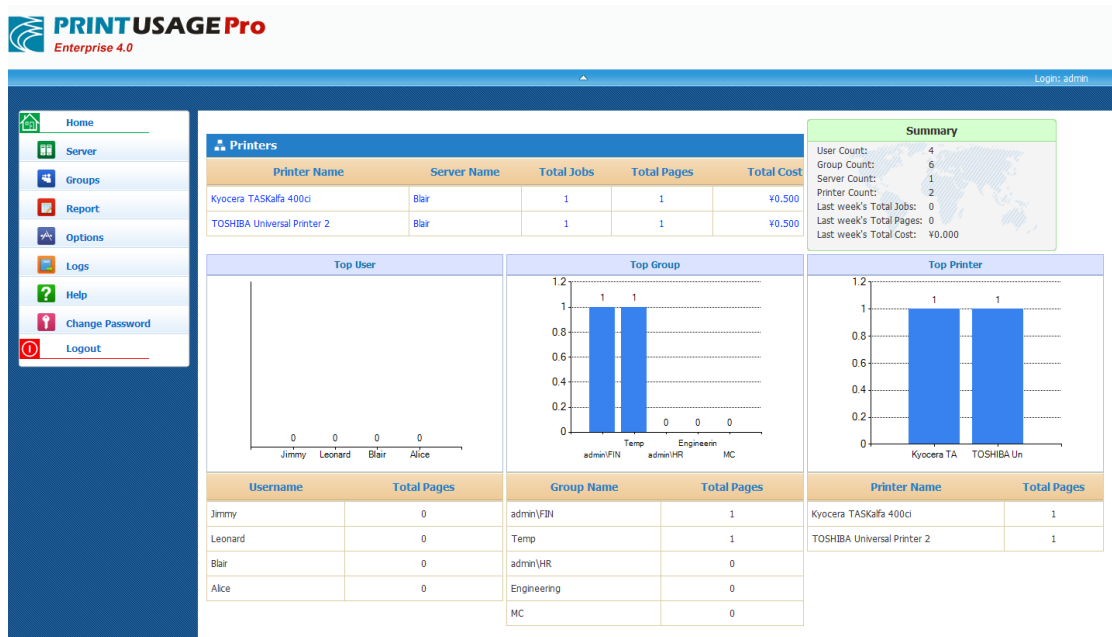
PRINTUSAGE Pro
Enterprise 4.0

Login: admin

Home
Server
Groups
Report
Options
Logs
Help
Change Password
Logout

Printers

| Printer Name | Server Name | Total Jobs | Total Pages | Total Cost |
|---|---|---|---|---|
| Kyocera TASKalfa 400ci | Blair | 1 | 1 | ¥0.500 |
| TOSHIBA Universal Printer 2 | Blair | 1 | 1 | ¥0.500 |

Summary
User Count: 4
Group Count: 6
Server Count: 1
Printer Count: 2
Last week's Total Jobs: 0
Last week's Total Pages: 0
Last week's Total Cost: ¥0.000

Top User
0 0 0 0
Jimmy Leonard Blair Alice

Top Group
1.2
1
0.8
0.6
0.4
0.2
0
1 1 0 0 0
admin\FIN Temp admin\HR Engineerin MC

Top Printer
1.2
1
0.8
0.6
0.4
0.2
0
1 1
Kyocera TA TOSHIBA Un

| Username | Total Pages |
|---|---|
| Jimmy | 0 |
| Leonard | 0 |
| Blair | 0 |
| Alice | 0 |

| Group Name | Total Pages |
|---|---|
| admin\FIN | 1 |
| Temp | 1 |
| admin\HR | 0 |
| Engineering | 0 |
| MC | 0 |

| Printer Name | Total Pages |
|---|---|
| Kyocera TASKalfa 400ci | 1 |
| TOSHIBA Universal Printer 2 | 1 |